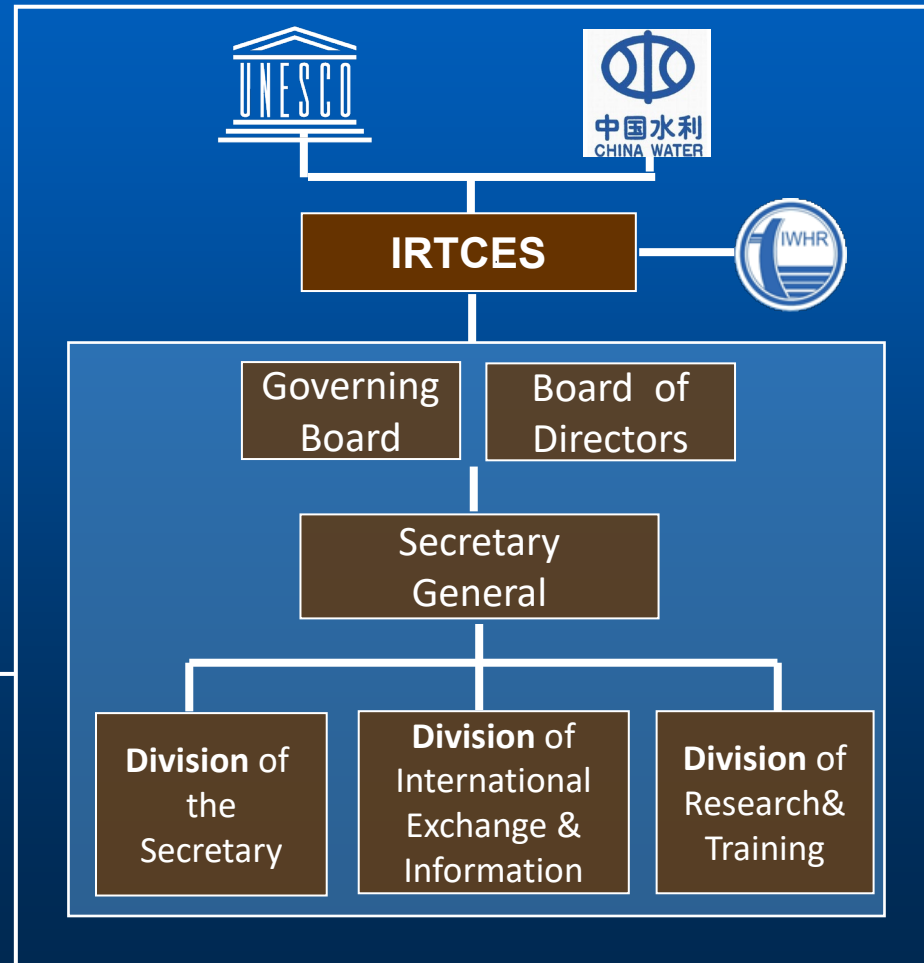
UNESCO

中国水利
CHINA WATER

IRTCES

IWHR

Governing Board

Board of Directors

Secretary General

**Division** of the Secretary

**Division** of International Exchange & Information

**Division** of Research& Training